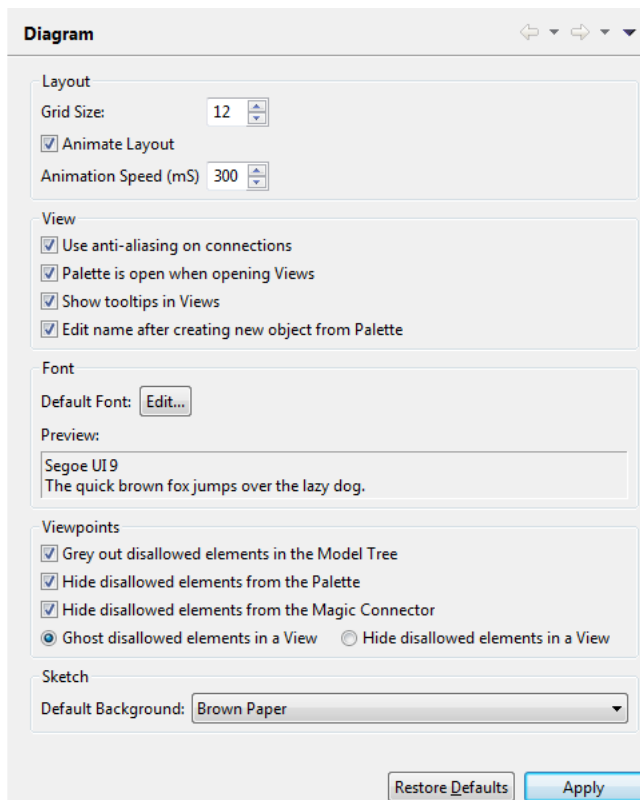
Diagram

Layout

Grid Size: 12

Animate Layout

Animation Speed (mS) 300

View

Use anti-aliasing on connections

Palette is open when opening Views

Show tooltips in Views

Edit name after creating new object from Palette

Font

Default Font: Edit...

Preview:

Segoe UI 9
The quick brown fox jumps over the lazy dog.

Viewpoints

Grey out disallowed elements in the Model Tree

Hide disallowed elements from the Palette

Hide disallowed elements from the Magic Connector

Ghost disallowed elements in a View

Hide disallowed elements in a View

Sketch

Default Background: Brown Paper

Restore Defaults

Apply